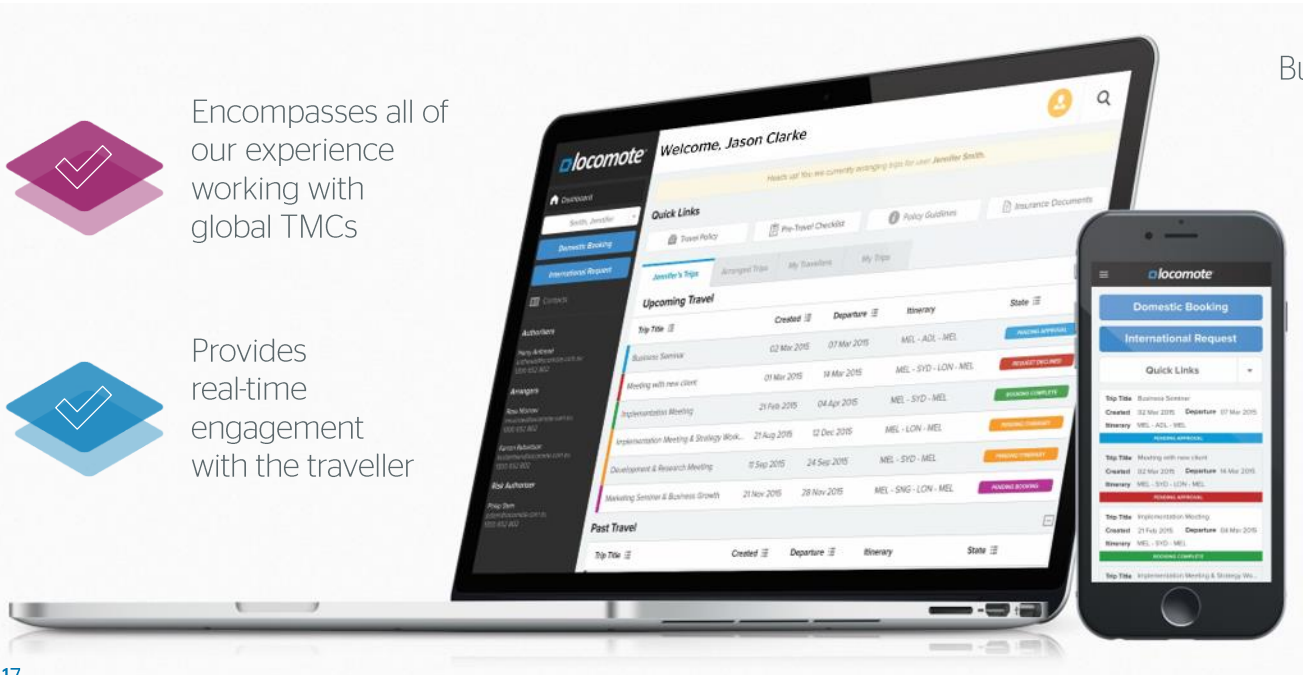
Encompasses all of our experience working with global TMCs

Provides real-time engagement with the traveller

Bu

locomote

Welcome, Jason Clarke

Heads up! You are currently arranging trips for user Jennifer Smith.

Dashboard

Smith, Jennifer

Domestic Booking

International Request

Contacts

Authorisers

Arrangers

Risk Authoriser

Quick Links

Travel Policy

Pre-Travel Checklist

Policy Guidelines

Insurance Documents

Jennifer's Trips

Arranged Trips

My Travellers

My Trips

Upcoming Travel

| Trip Title | Created | Departure | Itinerary | State |
|---|---|---|---|---|
| Business Seminar | 02 Mar 2015 | 07 Mar 2015 | MEL - ADL - MEL | PENDING APPROVAL |
| Meeting with new client | 01 Mar 2015 | 14 Mar 2015 | MEL - SYD - LON - MEL | REQUEST DECLINED |
| Implementation Meeting | 21 Feb 2015 | 04 Apr 2015 | MEL - SYD - MEL | BOOKING COMPLETE |
| Implementation Meeting & Strategy Work... | 21 Aug 2015 | 12 Dec 2015 | MEL - LON - MEL | PENDING ITINERARY |
| Development & Research Meeting | 11 Sep 2015 | 24 Sep 2015 | MEL - SYD - MEL | PENDING ITINERARY |
| Marketing Seminar & Business Growth | 21 Nov 2015 | 28 Nov 2015 | MEL - SNG - LON - MEL | PENDING BOOKING |

Past Travel

| Trip Title | Created | Departure | Itinerary | State |
|---|---|---|---|---|

locomote

Domestic Booking

International Request

Quick Links

Trip Title Business Seminar
Created 02 Mar 2015 Departure 07 Mar 2015
Itinerary MEL - ADL - MEL
PENDING APPROVAL

Trip Title Meeting with new client
Created 02 Mar 2015 Departure 14 Mar 2015
Itinerary MEL - SYD - LON - MEL
PENDING APPROVAL

Trip Title Implementation Meeting
Created 21 Feb 2015 Departure 04 Mar 2015
Itinerary MEL - SYD - MEL
BOOKING COMPLETE

Trip Title Implementation Meeting & Strategy Wo...

17